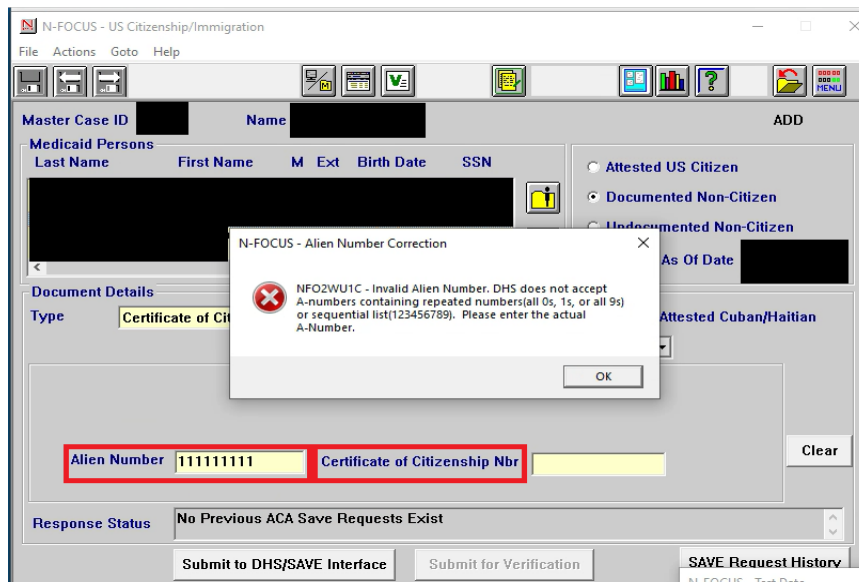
N-FOCUS - US Citizenship/Immigration

File Actions Goto Help

MENU

Master Case ID

Name

ADD

Medicaid Persons

Last Name First Name M Ext Birth Date SSN

Attested US Citizen

Documented Non-Citizen

Undocumented Non-Citizen

As Of Date

Document Details

Type

Certificate of Cit

Attested Cuban/Haitian

N-FOCUS - Alien Number Correction

NFO2WU1C - Invalid Alien Number. DHS does not accept A-numbers containing repeated numbers(all 0s, 1s, or all 9s) or sequential list(123456789). Please enter the actual A-Number.

OK

Clear

Alien Number 111111111

Certificate of Citizenship Nbr

Response Status

No Previous ACA Save Requests Exist

Submit to DHS/SAVE Interface

Submit for Verification

SAVE Request History

N-FOCUS - Test Data